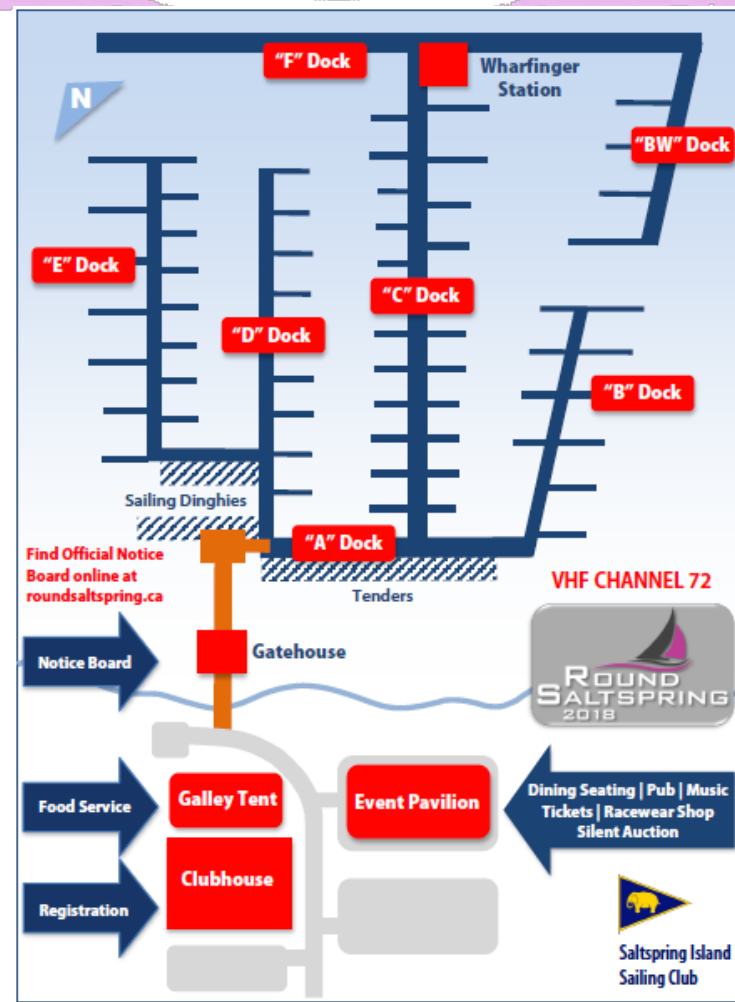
N

"F" Dock

Wharfinger Station

"BW" Dock

"E" Dock

"C" Dock

"D" Dock

"B" Dock

Sailing Dinghies

"A" Dock

Find Official Notice Board online at roundsaltspring.ca

Tenders

VHF CHANNEL 72

Notice Board

Gatehouse

ROUND SALTSPRING 2018

Food Service

Galley Tent

Event Pavilion

Dining Seating | Pub | Music
Tickets | Racewear Shop
Silent Auction

Clubhouse

Registration

Saltspring Island Sailing Club